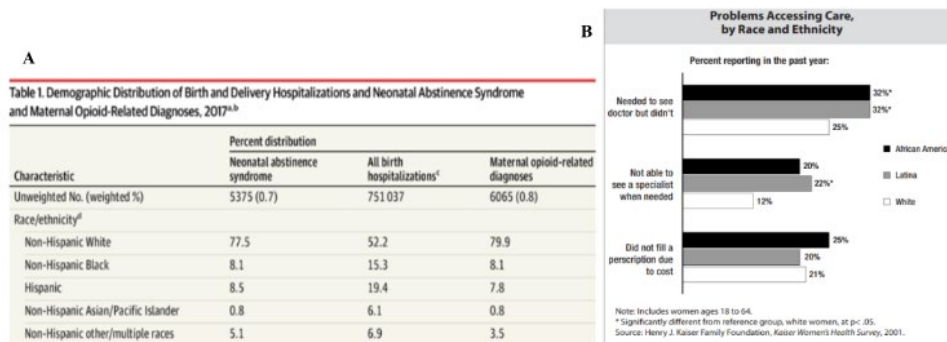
A

Table 1. Demographic Distribution of Birth and Delivery Hospitalizations and Neonatal Abstinence Syndrome and Maternal Opioid-Related Diagnoses, 2017$^{a,b}$

| Characteristic | Percent distribution Neonatal abstinence syndrome | All birth hospitalizations$^{c}$ | Maternal opioid-related diagnoses |
|---|---|---|---|
| Unweighted No. (weighted %) | 5375 (0.7) | 751 037 | 6065 (0.8) |
| Race/ethnicity$^{d}$ | | | |
| Non-Hispanic White | 77.5 | 52.2 | 79.9 |
| Non-Hispanic Black | 8.1 | 15.3 | 8.1 |
| Hispanic | 8.5 | 19.4 | 7.8 |
| Non-Hispanic Asian/Pacific Islander | 0.8 | 6.1 | 0.8 |
| Non-Hispanic other/multiple races | 5.1 | 6.9 | 3.5 |

B

Problems Accessing Care, by Race and Ethnicity

Percent reporting in the past year:

Needed to see doctor but didn't
32%*
32%*
25%

Not able to see a specialist when needed
20%
22%*
12%

Did not fill a perscription due to cost
25%
20%
21%

African Americ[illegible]
Latina
White

Note: Includes women ages 18 to 64.
* Significantly different from reference group, white women, at p< .05.
Source: Henry J. Kaiser Family Foundation, Kaiser Women's Health Survey, 2001.